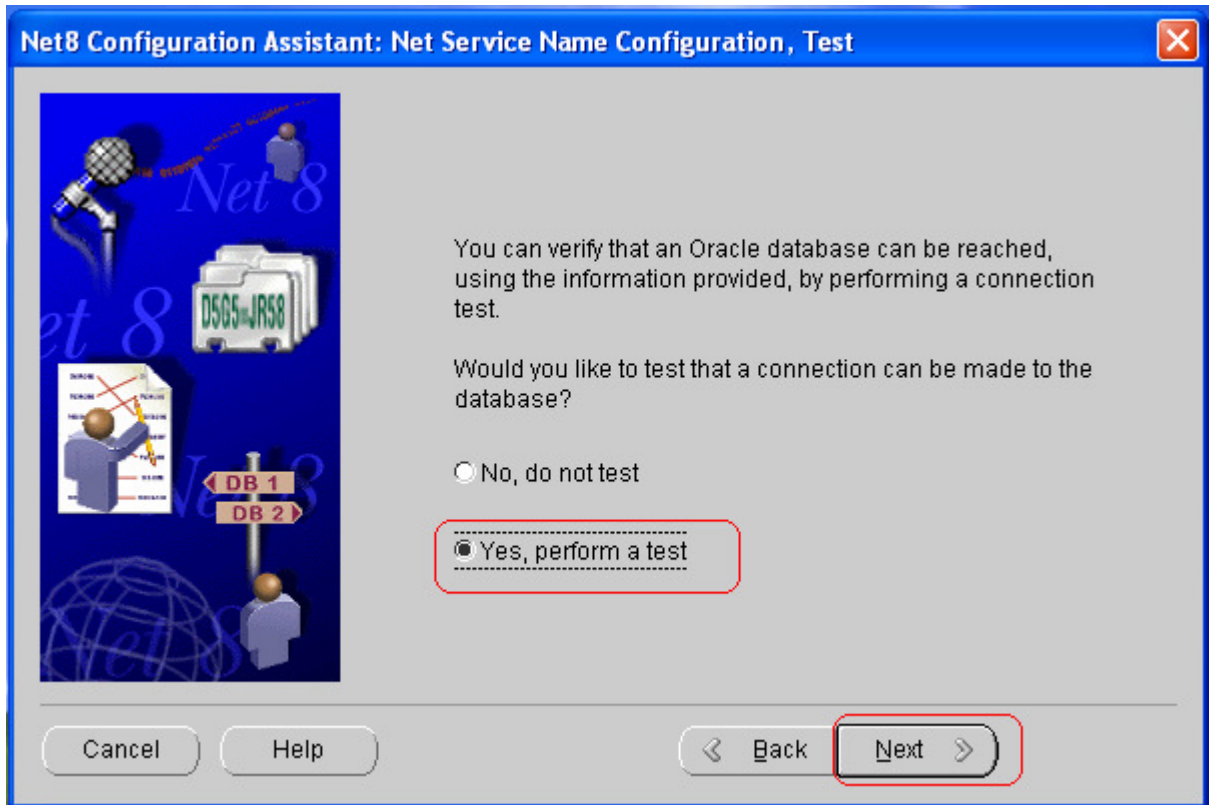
Net8 Configuration Assistant: Net Service Name Configuration, Test

Net 8

D5G5 JR58

Net 8

DB 1

DB 2

Net 8

You can verify that an Oracle database can be reached, using the information provided, by performing a connection test.

Would you like to test that a connection can be made to the database?

No, do not test

Yes, perform a test

Cancel

Help

Back

Next